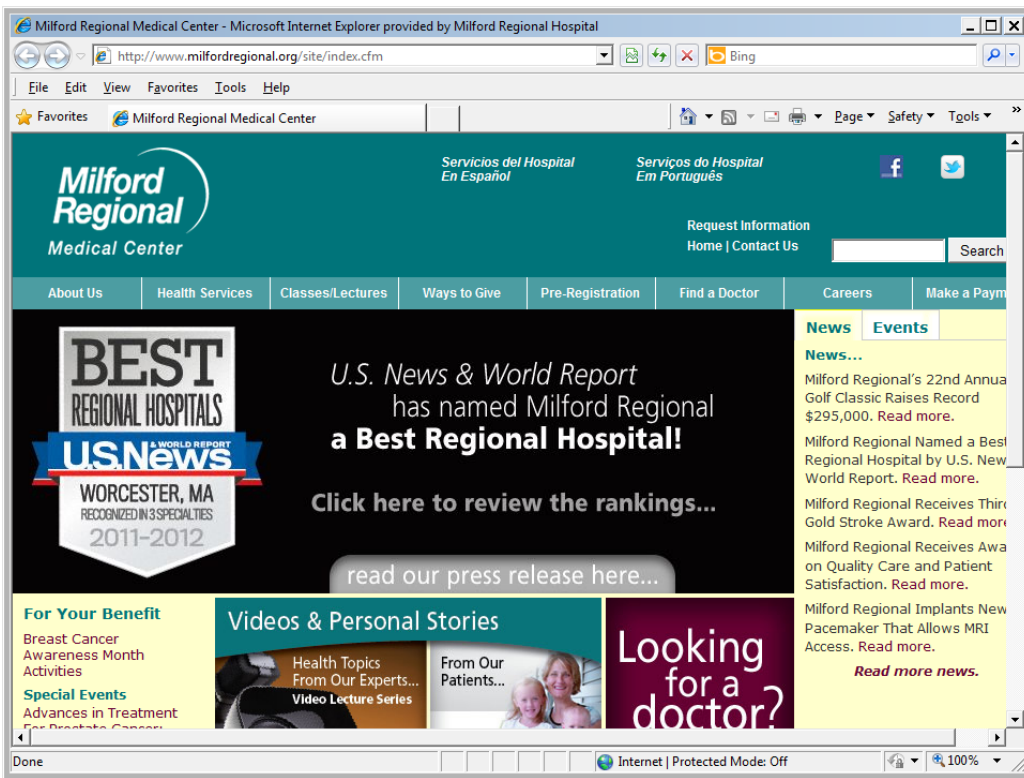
Milford Regional Medical Center - Microsoft Internet Explorer provided by Milford Regional Hospital

http://www.milfordregional.org/site/index.cfm

Bing

File Edit View Favorites Tools Help

Favorites

Milford Regional Medical Center

Page Safety Tools

Milford Regional Medical Center

Servicios del Hospital En Español

Serviços do Hospital Em Português

Request Information

Home | Contact Us

Search

About Us | Health Services | Classes/Lectures | Ways to Give | Pre-Registration | Find a Doctor | Careers | Make a Paym

BEST REGIONAL HOSPITALS U.S.News & WORLD REPORT WORCESTER, MA RECOGNIZED IN 3 SPECIALTIES 2011-2012

U.S. News & World Report has named Milford Regional a Best Regional Hospital!

Click here to review the rankings...

read our press release here...

News Events

News...

Milford Regional's 22nd Annua Golf Classic Raises Record $295,000. Read more.

Milford Regional Named a Best Regional Hospital by U.S. New World Report. Read more.

Milford Regional Receives Thir Gold Stroke Award. Read more

Milford Regional Receives Awa on Quality Care and Patient Satisfaction. Read more.

Milford Regional Implants New Pacemaker That Allows MRI Access. Read more.

Read more news.

For Your Benefit

Breast Cancer Awareness Month Activities

Special Events

Advances in Treatment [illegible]

Videos & Personal Stories

Health Topics From Our Experts... Video Lecture Series

From Our Patients...

Looking for a doctor?

Done

Internet | Protected Mode: Off

100%